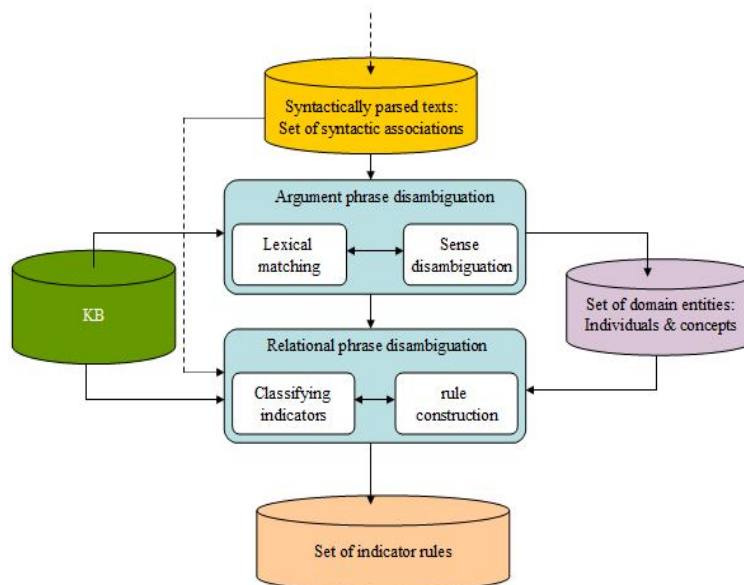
Syntactically parsed texts: Set of syntactic associations

Argument phrase disambiguation

Lexical matching

Sense disambiguation

KB

Set of domain entities: Individuals & concepts

Relational phrase disambiguation

Classifying indicators

rule construction

Set of indicator rules